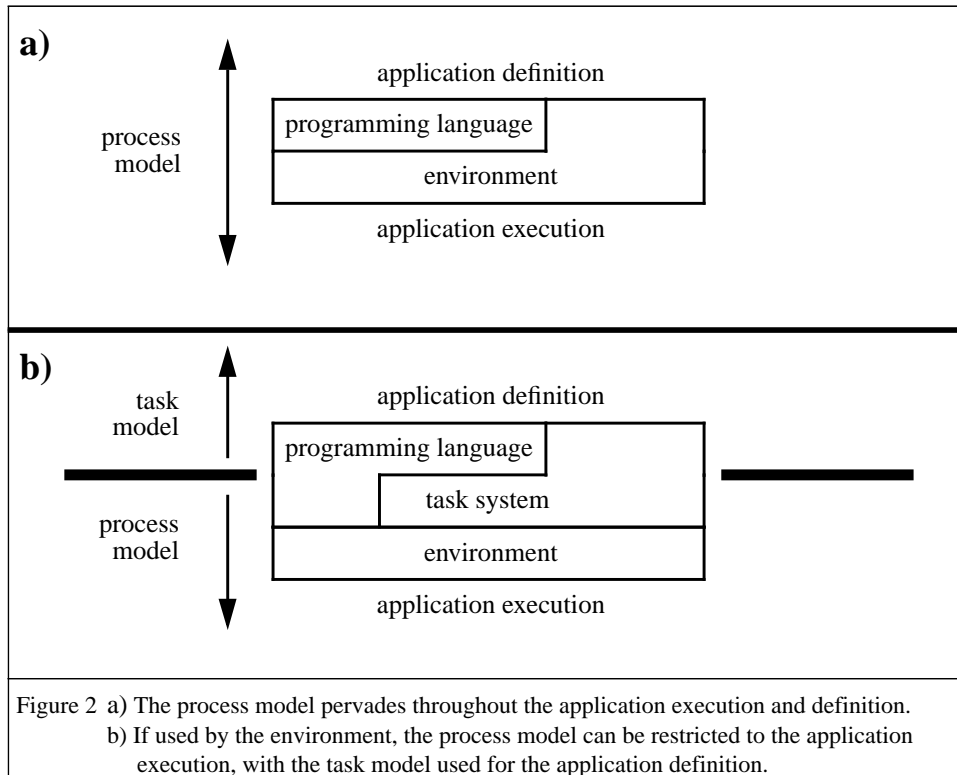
a)

application definition

process model

programming language

environment

application execution

b)

task model

application definition

programming language

task system

process model

environment

application execution

Figure 2 a) The process model pervades throughout the application execution and definition.
b) If used by the environment, the process model can be restricted to the application execution, with the task model used for the application definition.